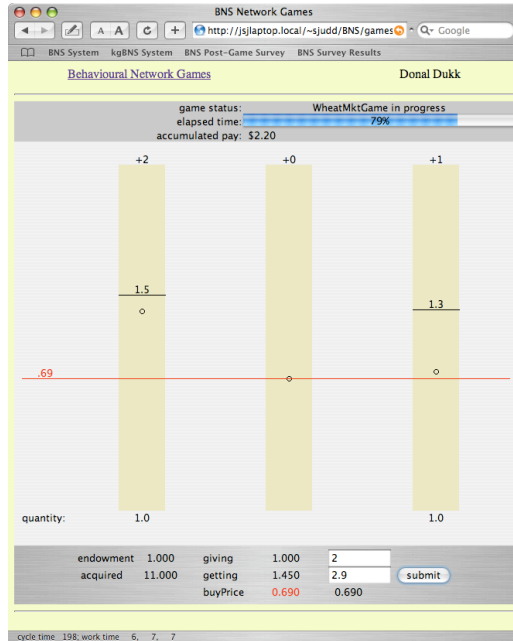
BNS Network Games

A A

http://jsjlaptop.local/~sjudd/BNS/games

Q- Google

BNS System kgBNS System BNS Post-Game Survey BNS Survey Results

Behavioural Network Games

Donal Dukk

game status: WheatMktGame in progress
elapsed time: 79%
accumulated pay: $2.20

+2

+0

+1

1.5

1.3

.69

quantity: 1.0 1.0

| endowment | 1.000 | giving | 1.000 | 2 | |
|---|---|---|---|---|---|
| acquired | 11.000 | getting | 1.450 | 2.9 | submit |
| | | buyPrice | 0.690 | 0.690 | |

cycle time 198; work time 6, 7, 7